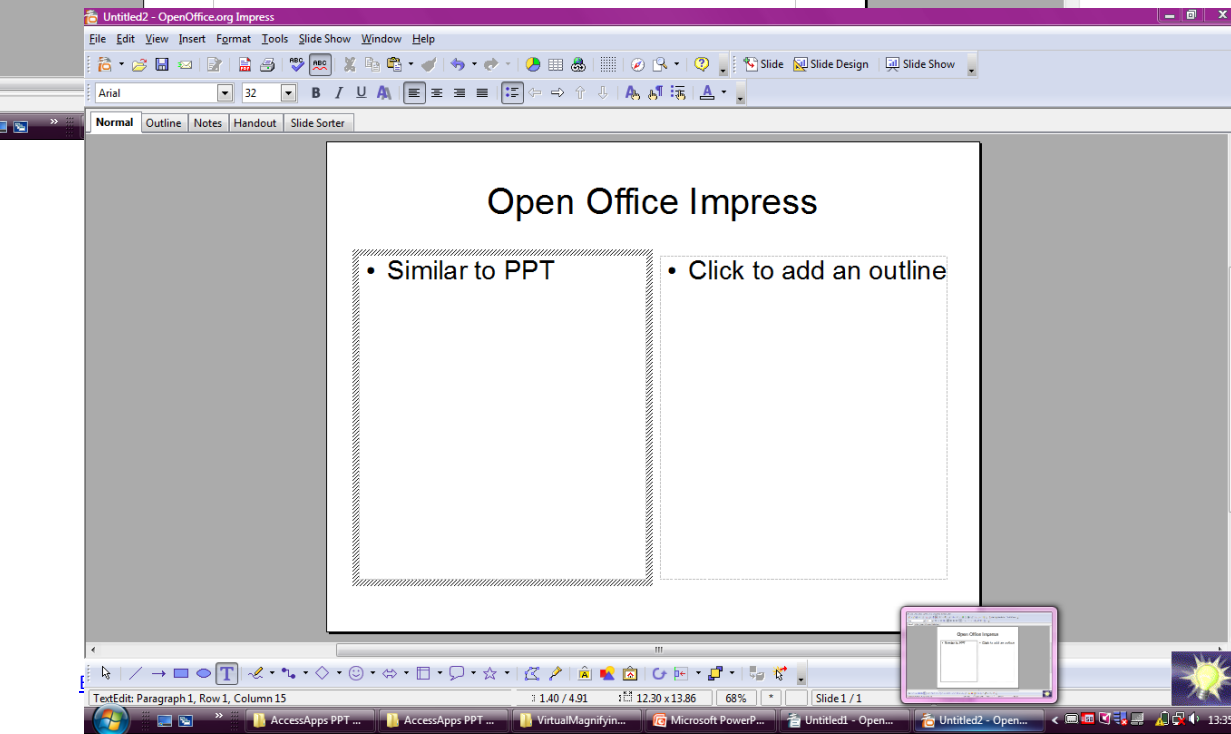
Untitled2 - OpenOffice.org Impress

File Edit View Insert Format Tools Slide Show Window Help

Slide Slide Design Slide Show

Arial 32

B I U

Normal Outline Notes Handout Slide Sorter

Open Office Impress

• Similar to PPT

• Click to add an outline

TextEdit: Paragraph 1, Row 1, Column 15 1.40 / 4.91 12.30 x 13.86 68% * Slide 1 / 1

AccessApps PPT ... AccessApps PPT ... VirtualMagnifyin... Microsoft PowerP... Untitled1 - Open... Untitled2 - Open...

13:35